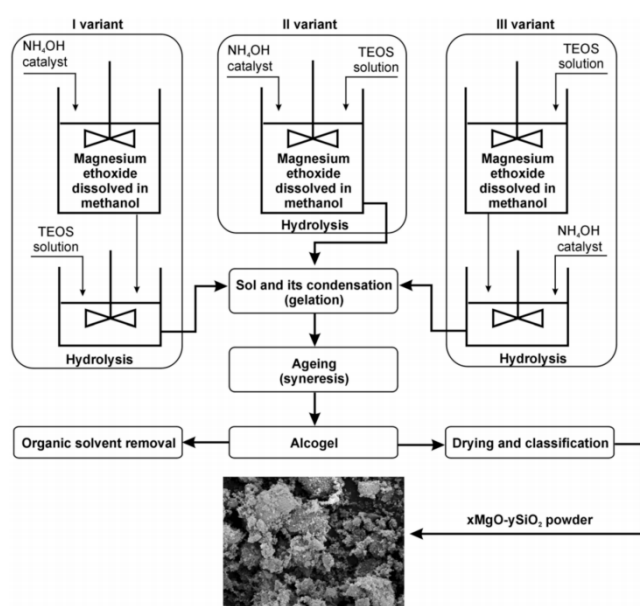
I variant

$NH_4OH$ catalyst

Magnesium ethoxide dissolved in methanol

TEOS solution

Hydrolysis

II variant

$NH_4OH$ catalyst

TEOS solution

Magnesium ethoxide dissolved in methanol

Hydrolysis

III variant

TEOS solution

Magnesium ethoxide dissolved in methanol

$NH_4OH$ catalyst

Hydrolysis

Sol and its condensation (gelation)

Ageing (syneresis)

Organic solvent removal

Alcogel

Drying and classification

xMgO-ySiO$_2$ powder